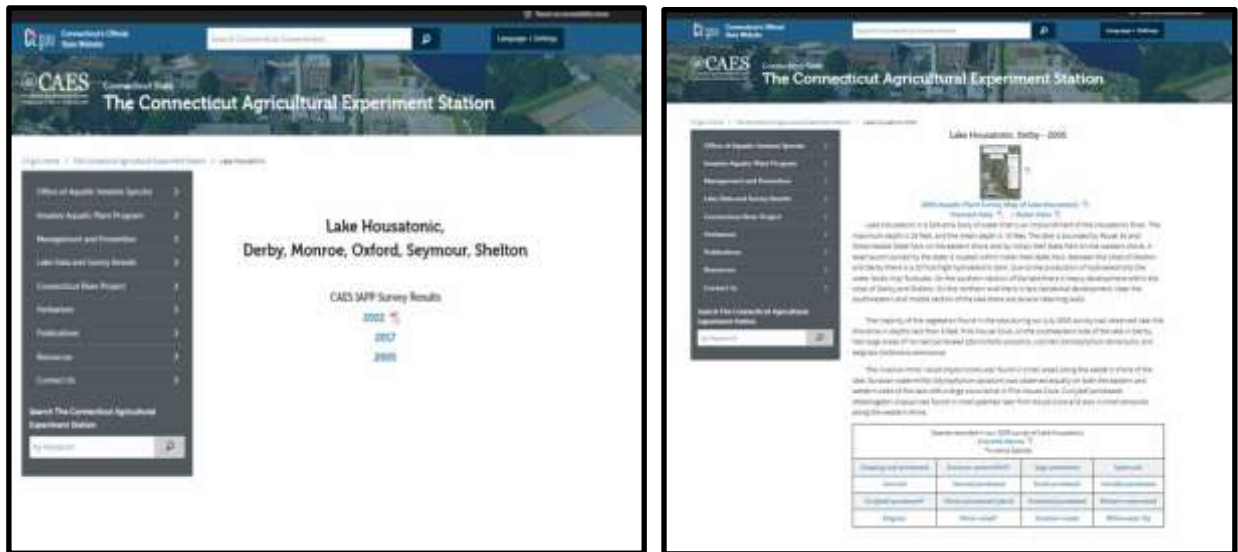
Connecticut's Official State Website

Search Connecticut Government

Language | Settings

CAES

Connecticut State

The Connecticut Agricultural Experiment Station

CT.gov Home > The Connecticut Agricultural Experiment Station > Lake Housatonic

Office of Aquatic Invasive Species

Invasive Aquatic Plant Program

Management and Prevention

Lake Data and Survey Results

Connecticut River Project

Herbarium

Publications

Resources

Contact Us

Search The Connecticut Agricultural Experiment Station

By Keyword

Lake Housatonic,

Derby, Monroe, Oxford, Seymour, Shelton

CAES IAPP Survey Results

2022

2017

2005

Connecticut's Official State Website

Search Connecticut Government

Language | Settings

CAES

Connecticut State

The Connecticut Agricultural Experiment Station

CT.gov Home > The Connecticut Agricultural Experiment Station > Lake Housatonic 2005

Office of Aquatic Invasive Species

Invasive Aquatic Plant Program

Management and Prevention

Lake Data and Survey Results

Connecticut River Project

Herbarium

Publications

Resources

Contact Us

Search The Connecticut Agricultural Experiment Station

By Keyword

Lake Housatonic, Derby – 2005

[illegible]

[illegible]

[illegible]

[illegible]

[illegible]